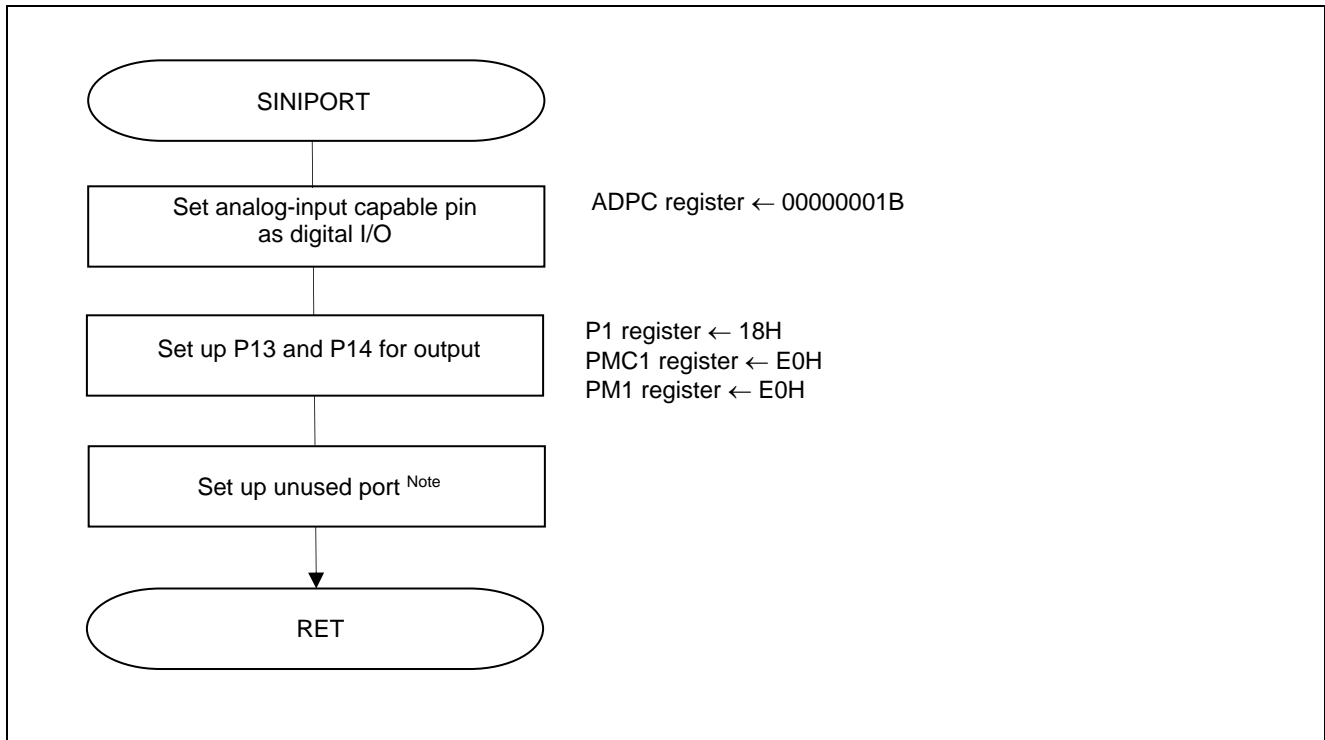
SINIPORT

Set analog-input capable pin as digital I/O

ADPC register ← 00000001B

Set up P13 and P14 for output

P1 register ← 18H
PMC1 register ← E0H
PM1 register ← E0H

Set up unused port $^{\text{Note}}$

RET